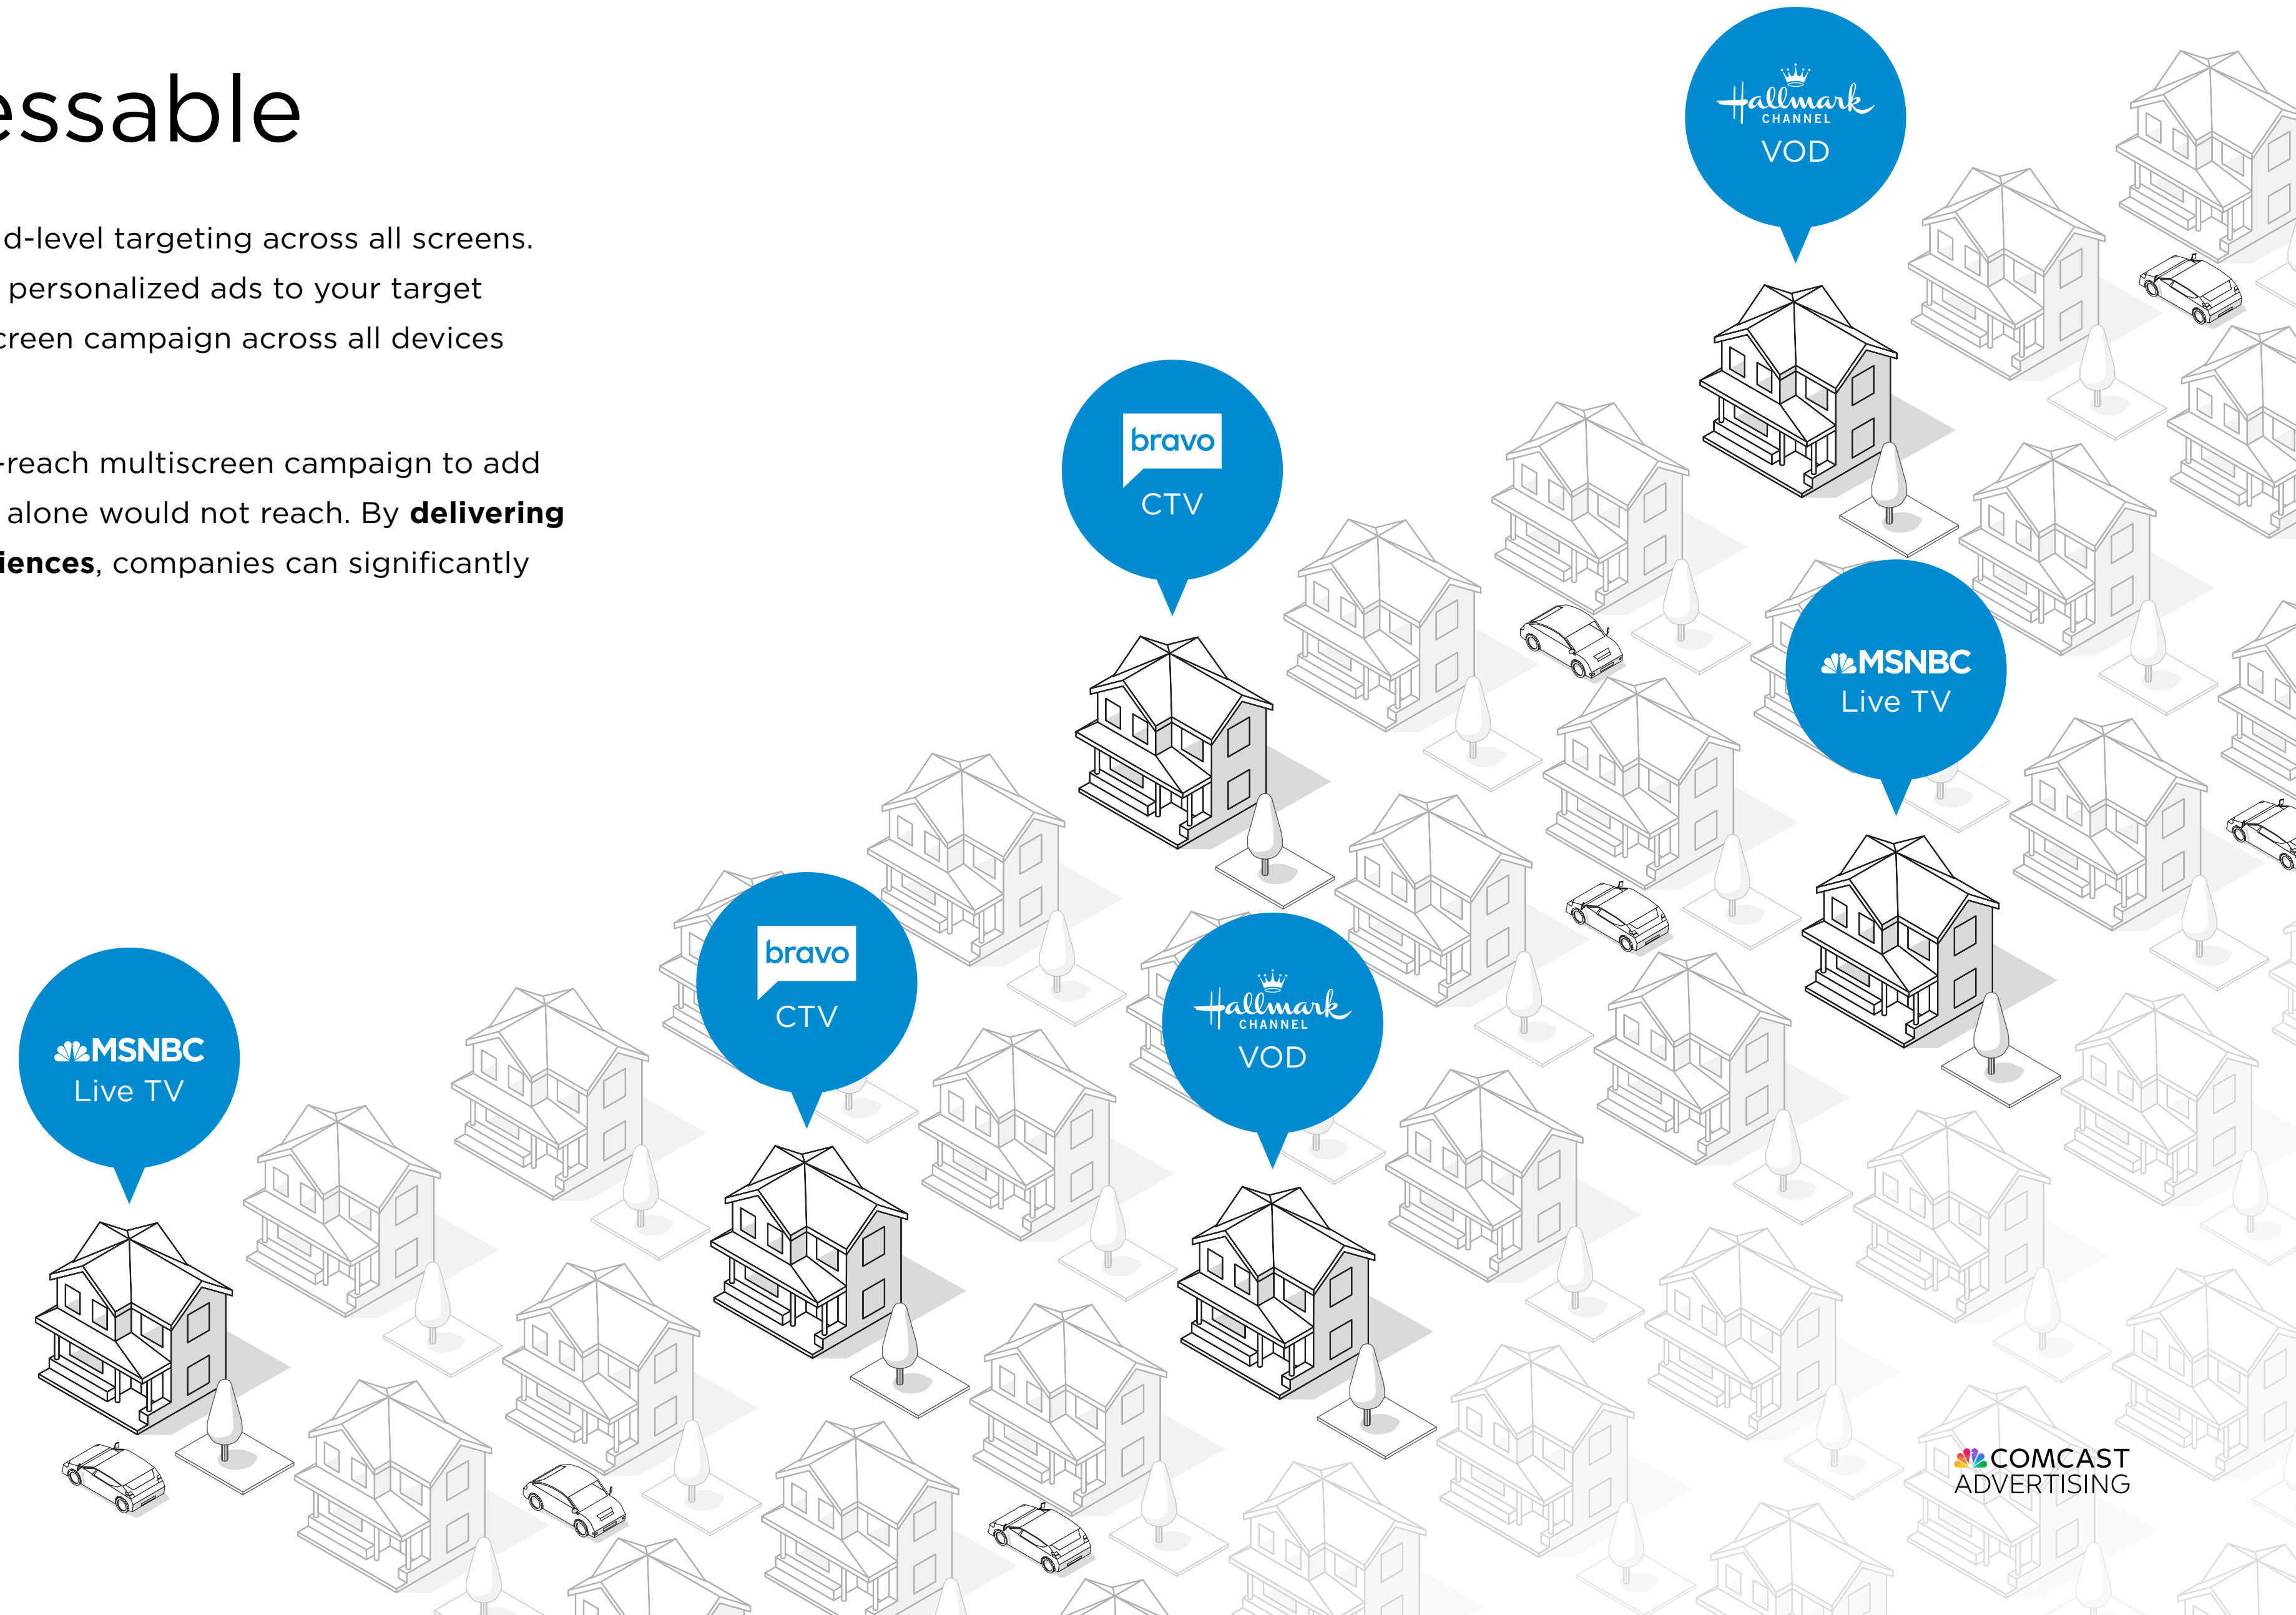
essable

d-level targeting across all screens. personalized ads to your target creen campaign across all devices

-reach multiscreen campaign to add alone would not reach. By **delivering iences**, companies can significantly

Hallmark CHANNEL
VOD

bravo
CTV

MSNBC
Live TV

bravo
CTV

Hallmark CHANNEL
VOD

MSNBC
Live TV

COMCAST ADVERTISING